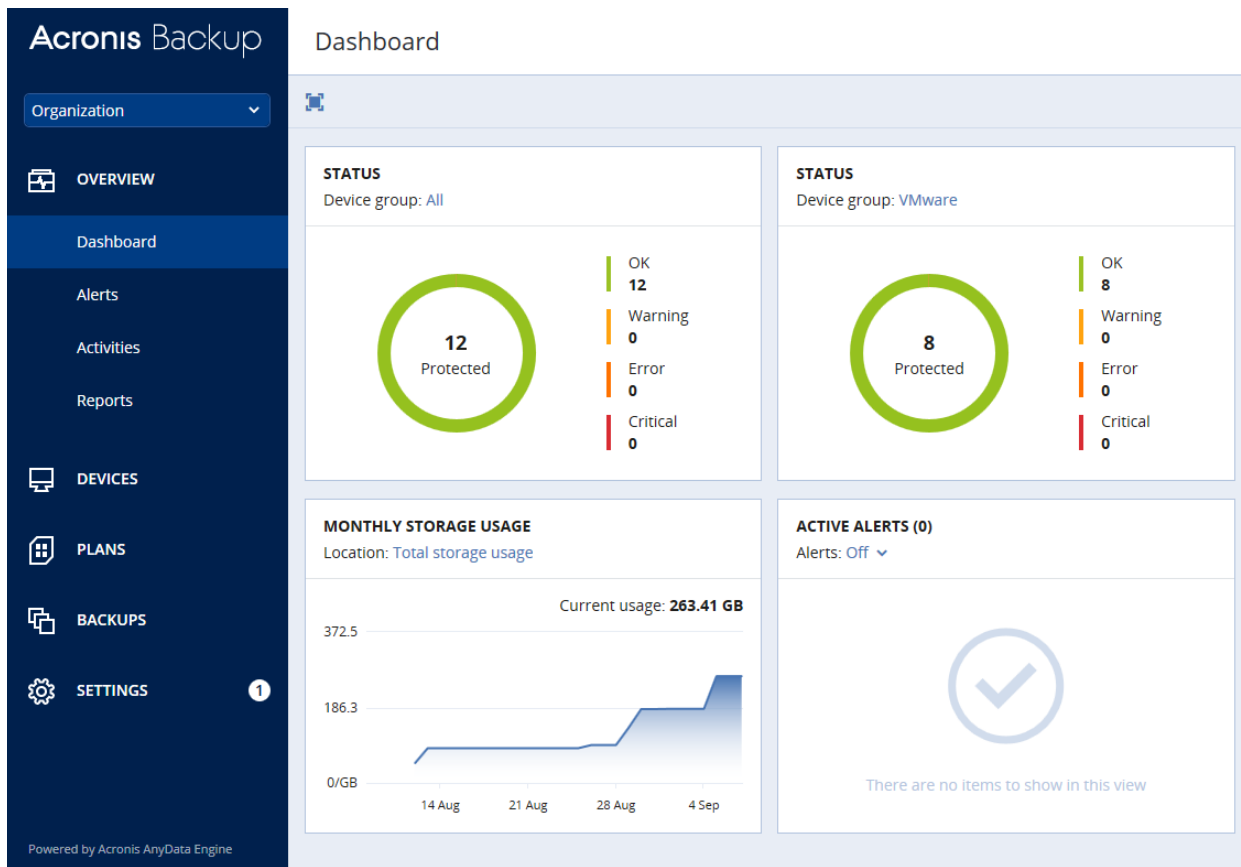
Acronis Backup

Organization

OVERVIEW

Dashboard

Alerts

Activities

Reports

DEVICES

PLANS

BACKUPS

SETTINGS 1

Powered by Acronis AnyData Engine

Dashboard

STATUS
Device group: All

12
Protected

OK
12
Warning
0
Error
0
Critical
0

STATUS
Device group: VMware

8
Protected

OK
8
Warning
0
Error
0
Critical
0

MONTHLY STORAGE USAGE
Location: Total storage usage

Current usage: 263.41 GB

372.5
186.3
0/GB

14 Aug 21 Aug 28 Aug 4 Sep

ACTIVE ALERTS (0)
Alerts: Off

There are no items to show in this view